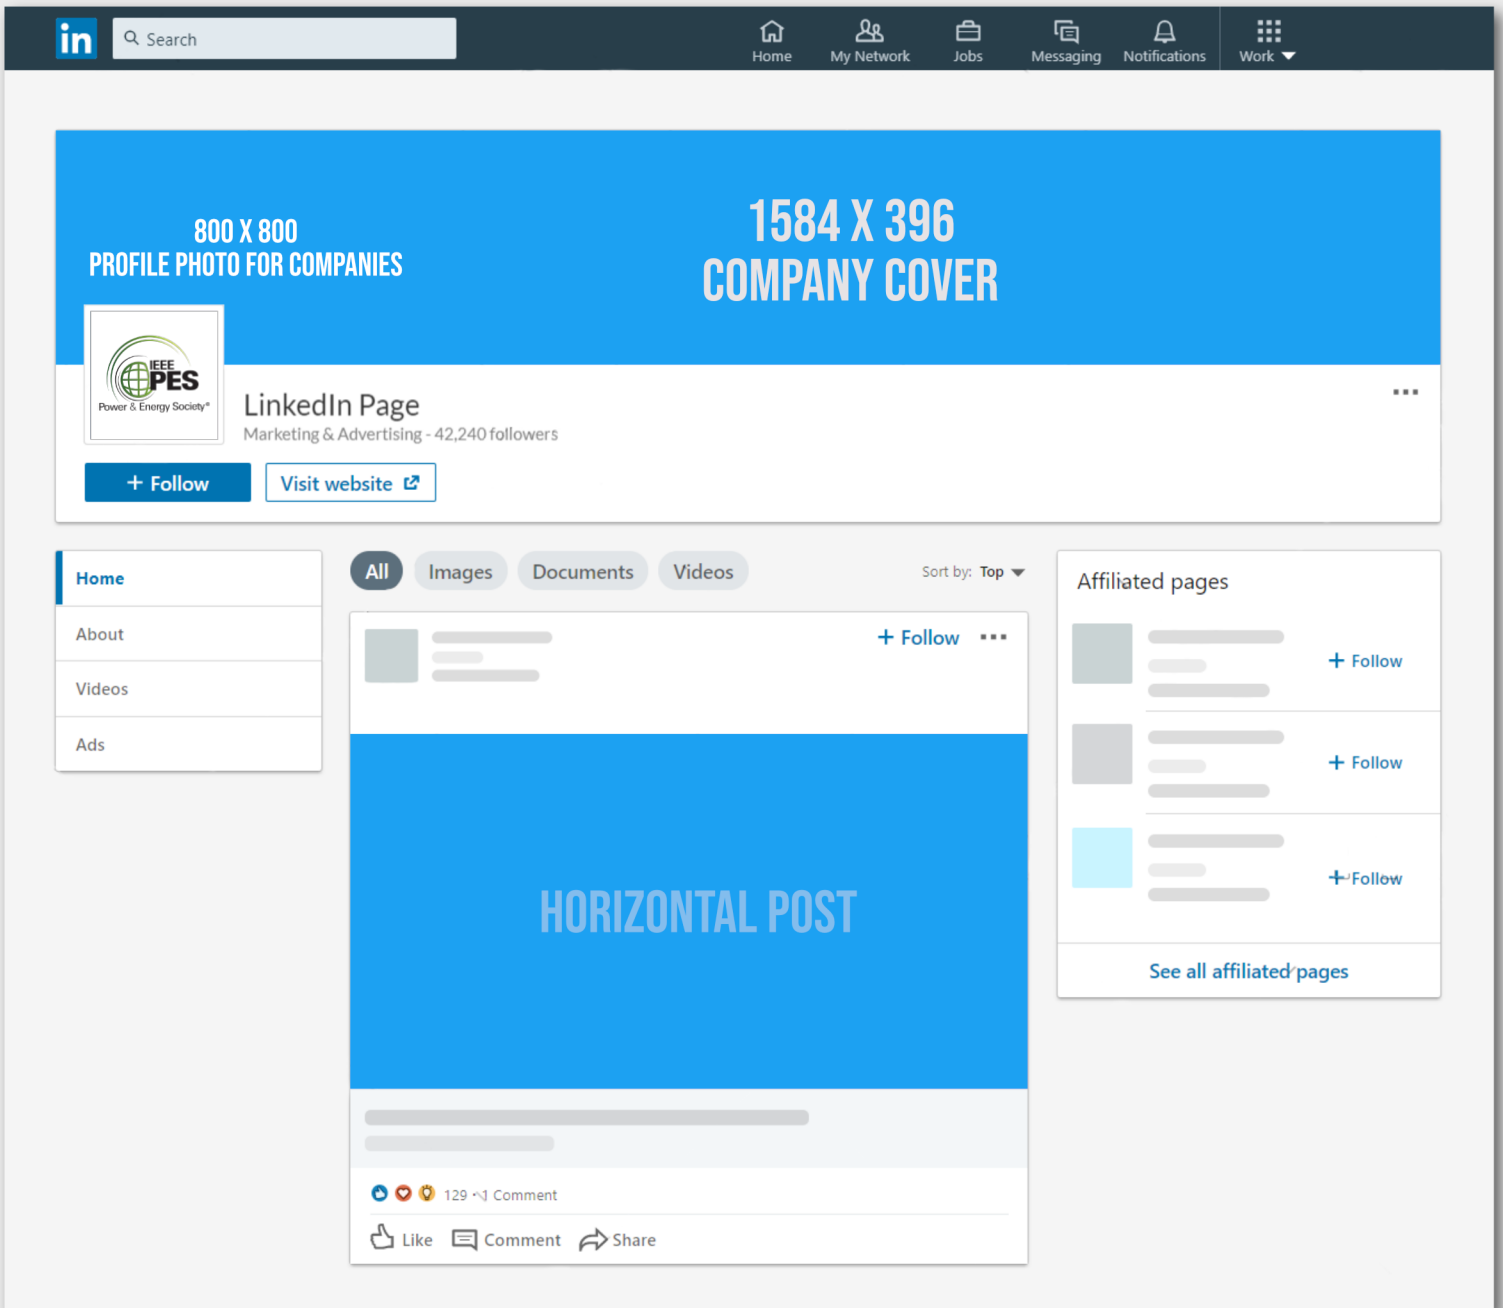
in Search

Home My Network Jobs Messaging Notifications Work

800 X 800
PROFILE PHOTO FOR COMPANIES

1584 X 396
COMPANY COVER

IEEE PES Power & Energy Society®

LinkedIn Page
Marketing & Advertising - 42,240 followers

+ Follow Visit website

Home
About
Videos
Ads

All Images Documents Videos Sort by: Top

+ Follow

HORIZONTAL POST

129 · 1 Comment

Like Comment Share

Affiliated pages

+ Follow
+ Follow
+ Follow

See all affiliated pages